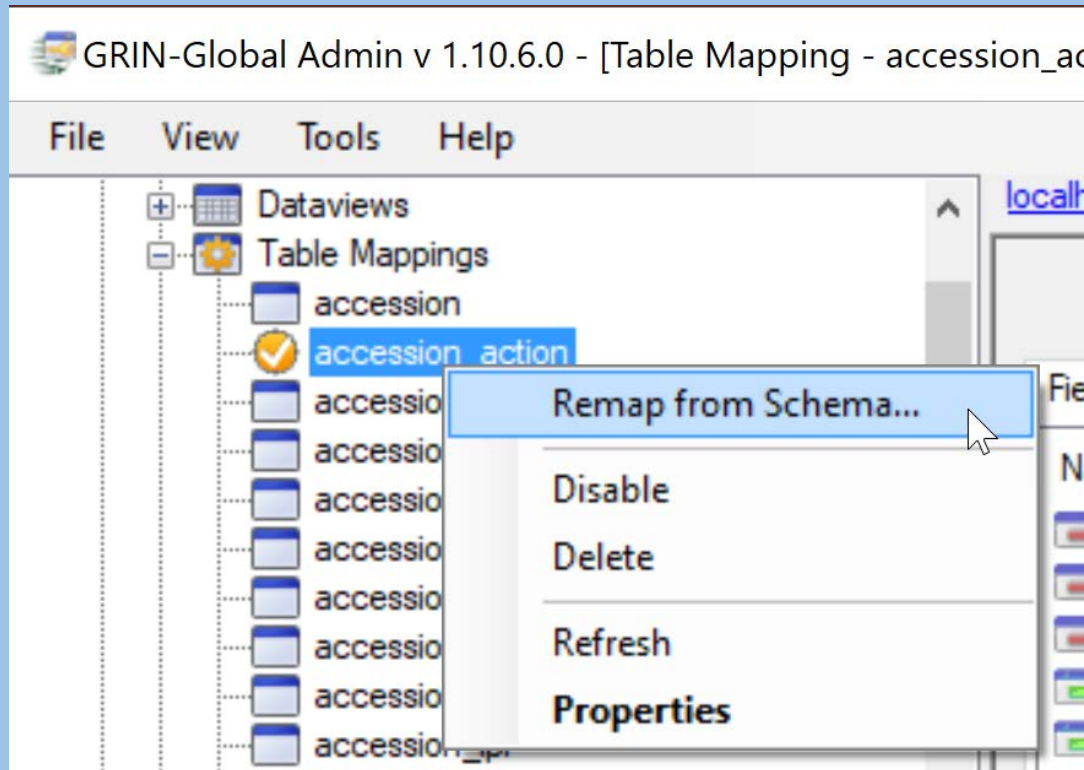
GRIN-Global Admin v 1.10.6.0 - [Table Mapping - accession_ac

File View Tools Help

Dataviews
Table Mappings
accession
accession_action
accessio
accessio
accessio
accessio
accessio
accessio
accessio
accession_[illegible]

Remap from Schema...
Disable
Delete
Refresh
**Properties**

localh
Fie
N